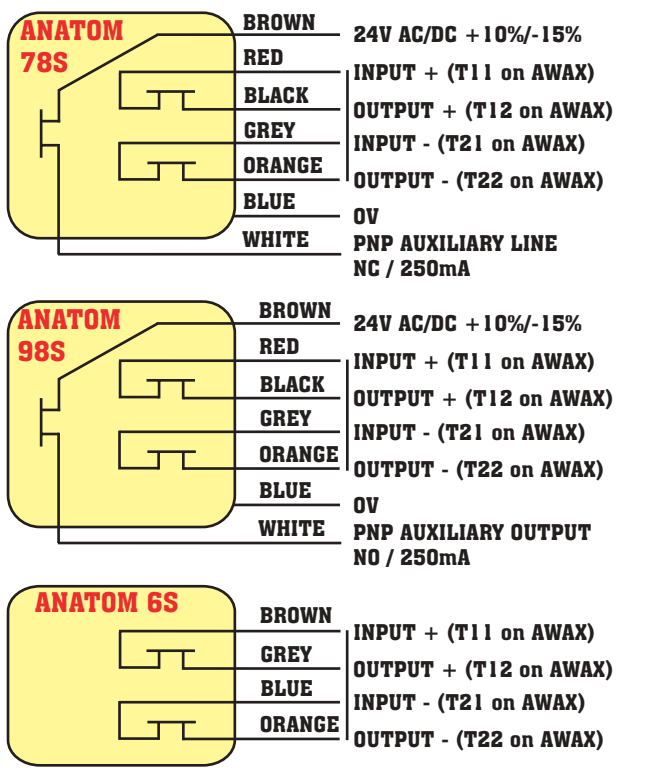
ANATOM 78S

BROWN
RED
BLACK
GREY
ORANGE
BLUE
WHITE

24V AC/DC +10%/-15%
INPUT + (T11 on AWAX)
OUTPUT + (T12 on AWAX)
INPUT - (T21 on AWAX)
OUTPUT - (T22 on AWAX)
0V
PNP AUXILIARY LINE
NC / 250mA

ANATOM 98S

BROWN
RED
BLACK
GREY
ORANGE
BLUE
WHITE

24V AC/DC +10%/-15%
INPUT + (T11 on AWAX)
OUTPUT + (T12 on AWAX)
INPUT - (T21 on AWAX)
OUTPUT - (T22 on AWAX)
0V
PNP AUXILIARY OUTPUT
NO / 250mA

ANATOM 6S

BROWN
GREY
BLUE
ORANGE

INPUT + (T11 on AWAX)
OUTPUT + (T12 on AWAX)
INPUT - (T21 on AWAX)
OUTPUT - (T22 on AWAX)